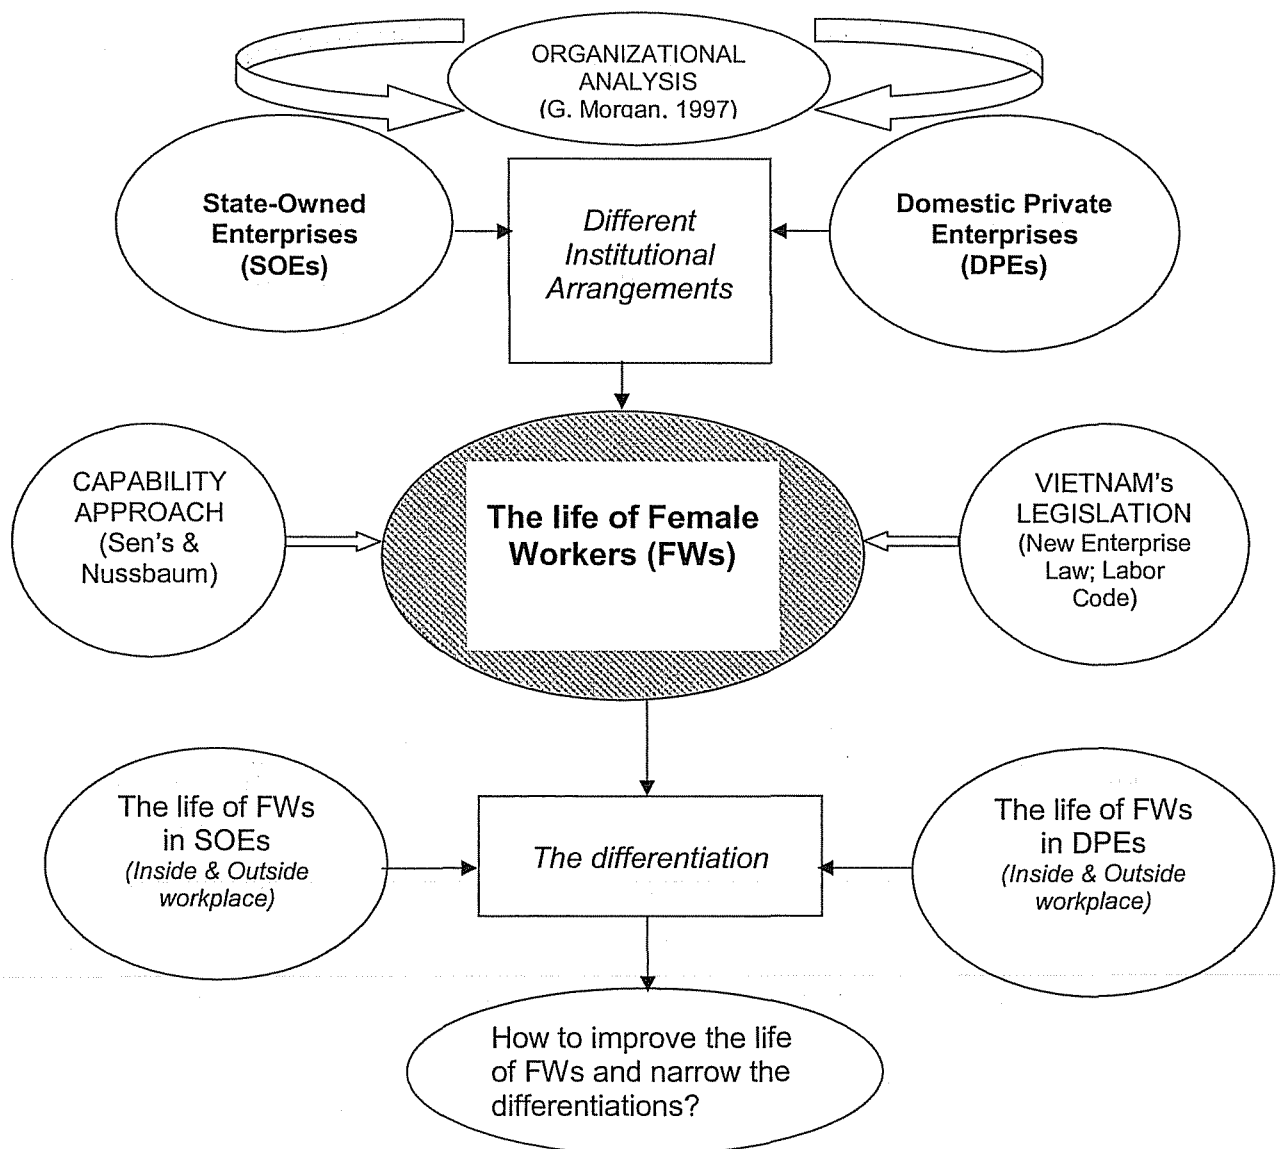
ORGANIZATIONAL ANALYSIS (G. Morgan, 1997)

State-Owned Enterprises (SOEs)

Different Institutional Arrangements

Domestic Private Enterprises (DPEs)

CAPABILITY APPROACH (Sen's & Nussbaum)

The life of Female Workers (FWs)

VIETNAM's LEGISLATION (New Enterprise Law; Labor Code)

The life of FWs in SOEs (Inside & Outside workplace)

The differentiation

The life of FWs in DPEs (Inside & Outside workplace)

How to improve the life of FWs and narrow the differentiations?